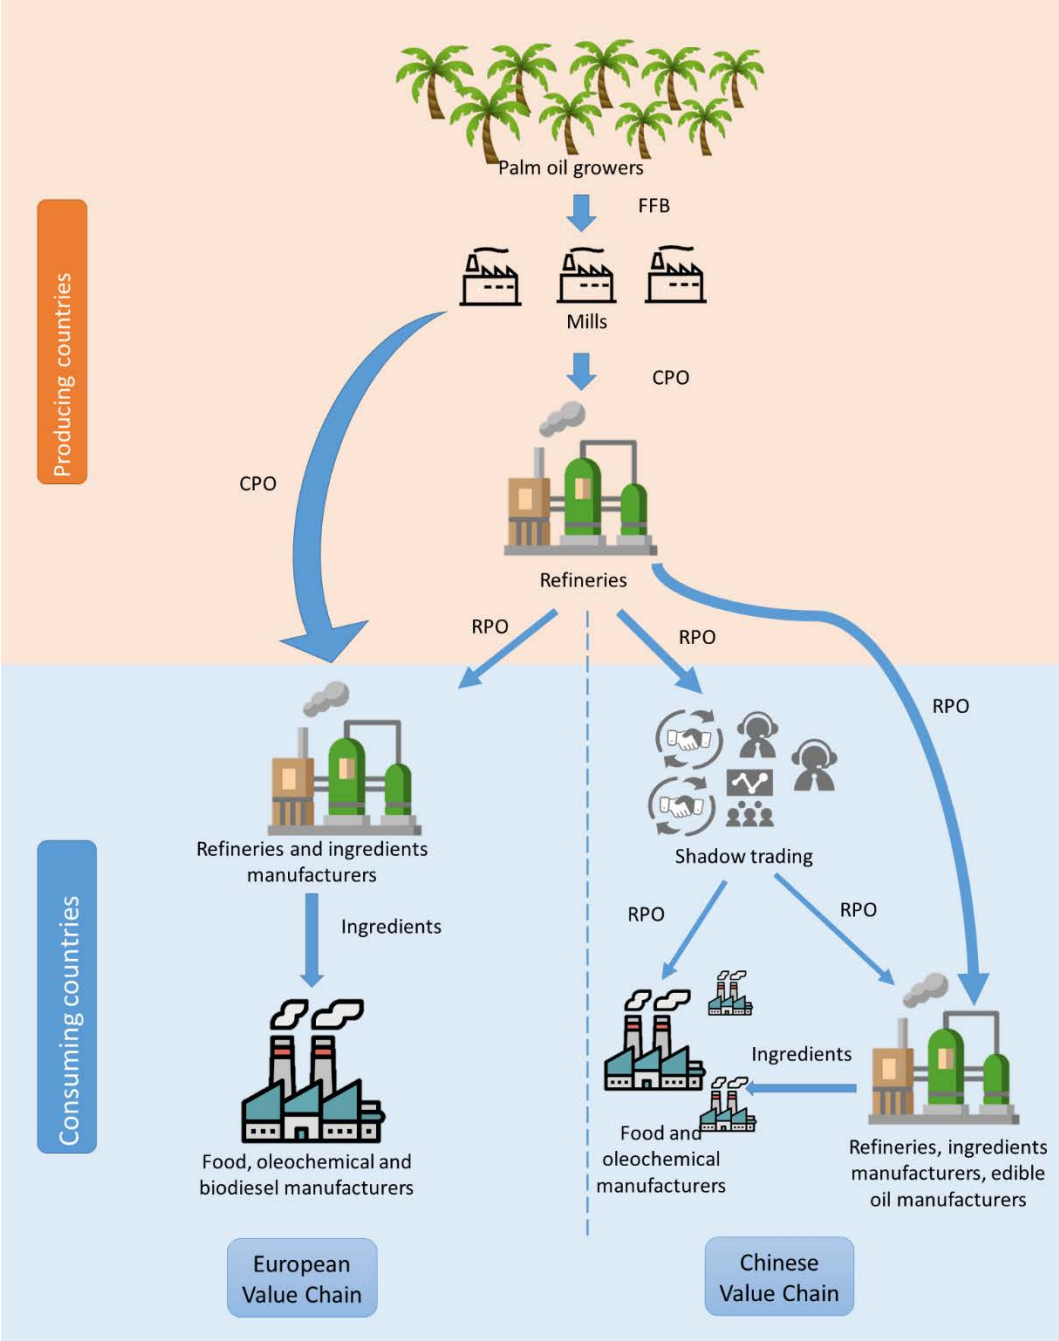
Palm oil growers

FFB

Mills

CPO

Producing countries

CPO

Refineries

RPO

RPO

RPO

Refineries and ingredients manufacturers

Shadow trading

Ingredients

RPO

RPO

Consuming countries

Ingredients

Food, oleochemical and biodiesel manufacturers

Food and oleochemical manufacturers

Refineries, ingredients manufacturers, edible oil manufacturers

European Value Chain

Chinese Value Chain